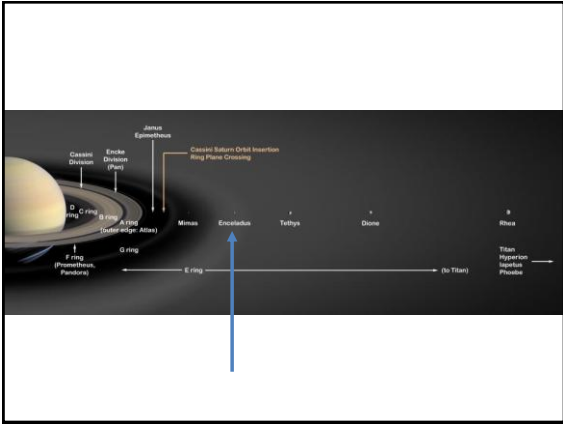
Janus
Epimetheus

Cassini Saturn Orbit Insertion
Ring Plane Crossing

Cassini
Division

Encke
Division
(Pan)

D ring

C ring

B ring

A ring
(outer edge: Atlas)

Mimas

Enceladus

Tethys

Dione

Rhea

G ring

F ring
(Prometheus,
Pandora)

E ring

(to Titan)

Titan
Hyperion
Iapetus
Phoebe